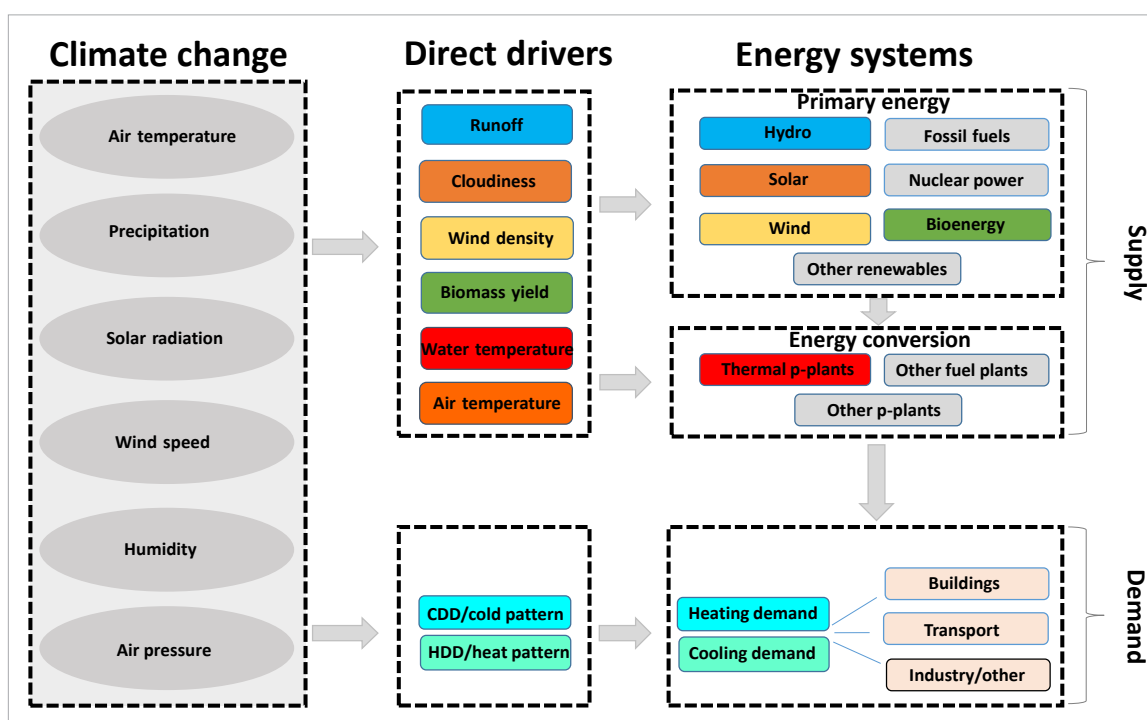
Climate change

Air temperature

Precipitation

Solar radiation

Wind speed

Humidity

Air pressure

Direct drivers

Runoff

Cloudiness

Wind density

Biomass yield

Water temperature

Air temperature

CDD/cold pattern

HDD/heat pattern

Energy systems

Primary energy

Hydro

Fossil fuels

Solar

Nuclear power

Wind

Bioenergy

Other renewables

Energy conversion

Thermal p-plants

Other fuel plants

Other p-plants

Supply

Heating demand

Cooling demand

Buildings

Transport

Industry/other

Demand